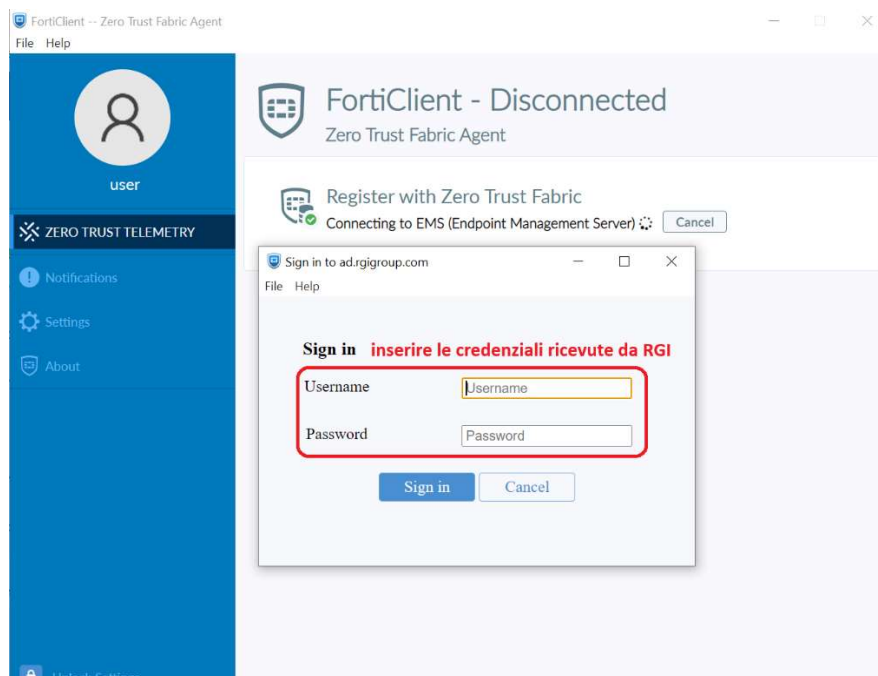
FortiClient -- Zero Trust Fabric Agent
File Help

user

ZERO TRUST TELEMETRY
Notifications
Settings
About

FortiClient - Disconnected
Zero Trust Fabric Agent

Register with Zero Trust Fabric
Connecting to EMS (Endpoint Management Server)
Cancel

Sign in to ad.rgigroup.com
File Help

Sign in inserire le credenziali ricevute da RGI
Username Username
Password Password
Sign in Cancel

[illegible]